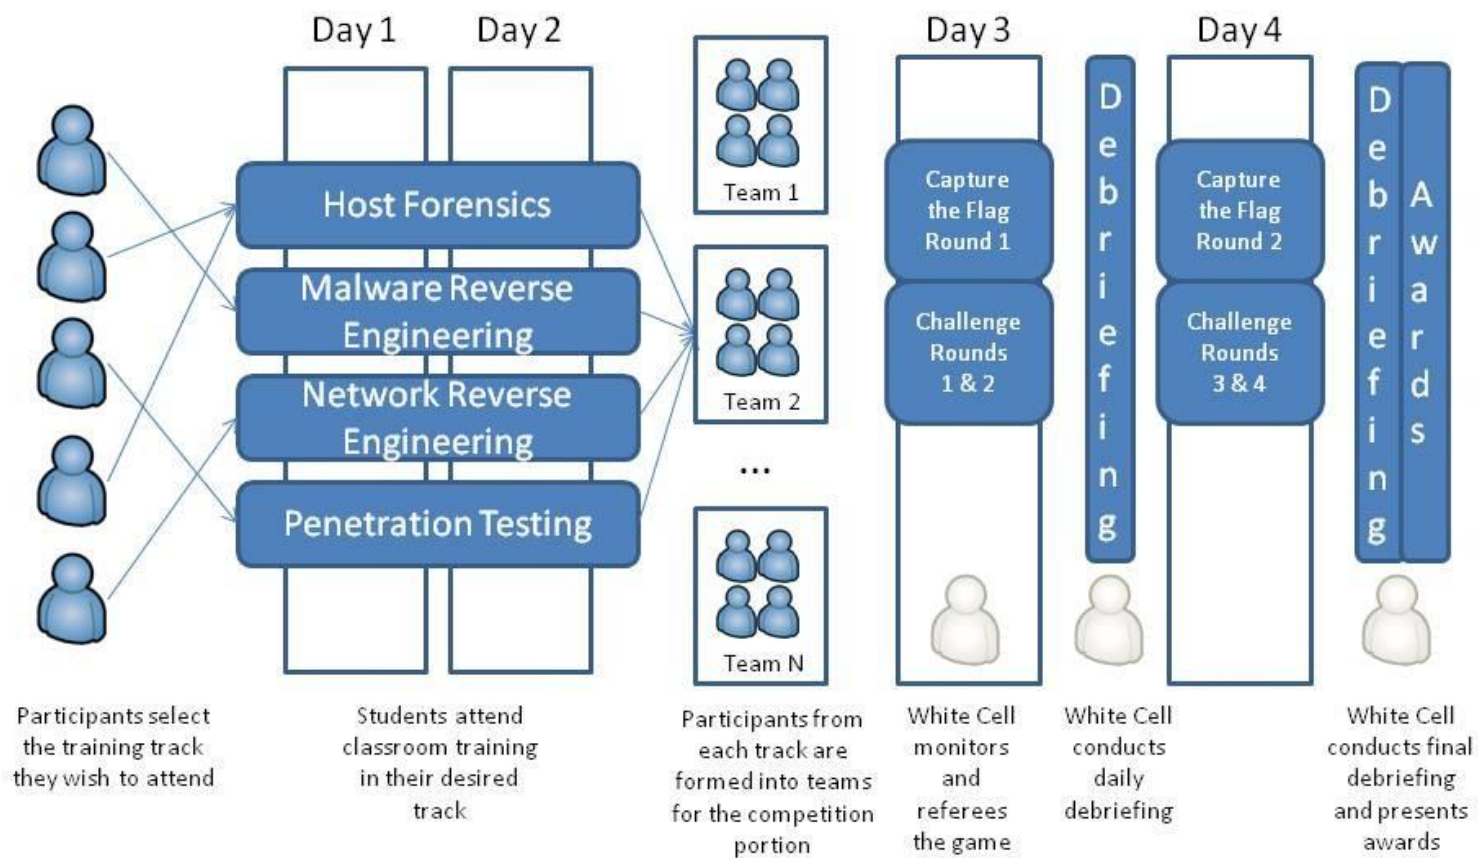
Day 1 Day 2

Host Forensics

Malware Reverse Engineering

Network Reverse Engineering

Penetration Testing

Team 1

Team 2

...

Team N

Day 3

Capture the Flag Round 1

Challenge Rounds 1 & 2

Debriefing

Day 4

Capture the Flag Round 2

Challenge Rounds 3 & 4

Debriefing

Awards

Participants select the training track they wish to attend

Students attend classroom training in their desired track

Participants from each track are formed into teams for the competition portion

White Cell monitors and referees the game

White Cell conducts daily debriefing

White Cell conducts final debriefing and presents awards